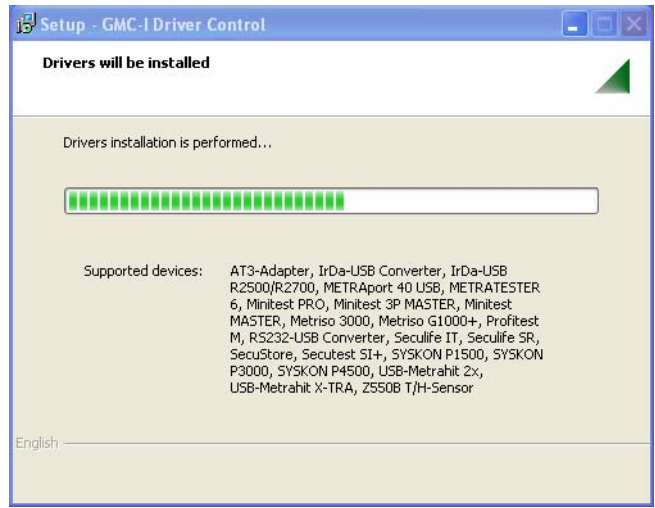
Setup - GMC-I Driver Control

Drivers will be installed

Drivers installation is performed...

Supported devices: AT3-Adapter, IrDa-USB Converter, IrDa-USB R2500/R2700, METRAport 40 USB, METRATESTER 6, Minitest PRO, Minitest 3P MASTER, Minitest MASTER, Metriso 3000, Metriso G1000+, Profitest M, RS232-USB Converter, Seculife IT, Seculife SR, SecuStore, Secutest SI+, SYSKON P1500, SYSKON P3000, SYSKON P4500, USB-Metrahit 2x, USB-Metrahit X-TRA, Z550B T/H-Sensor

English